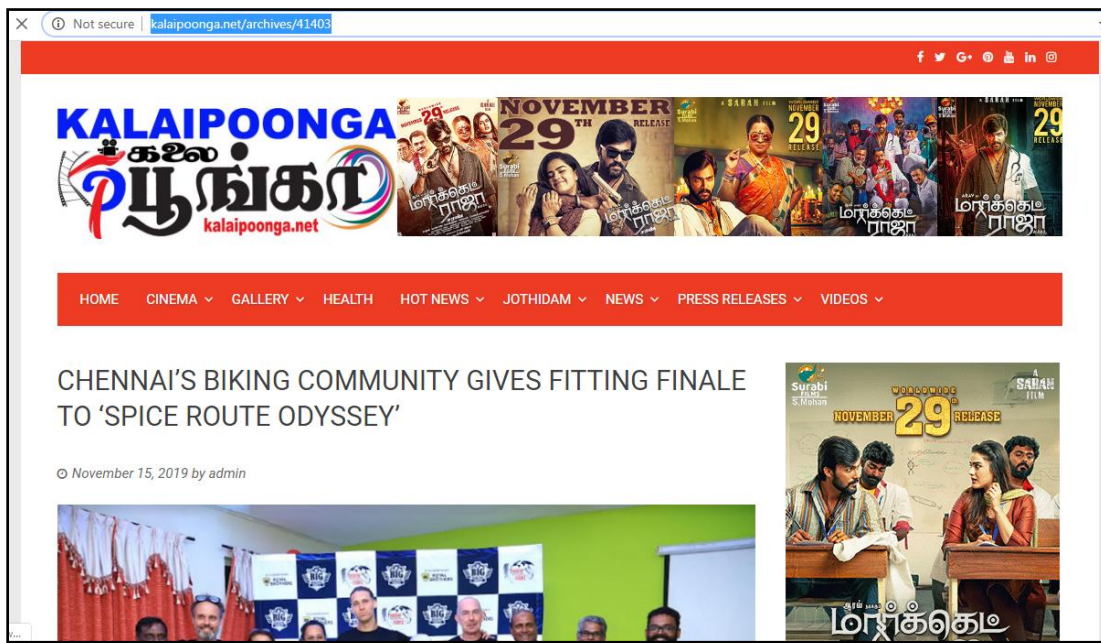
Not secure | kalaipoonga.net/archives/41403

KALAIPOONGA
கலை பூங்கா
kalaipoonga.net

NOVEMBER 29TH RELEASE
மார்க்கெட் ராஜா

HOME CINEMA GALLERY HEALTH HOT NEWS JOTHIDAM NEWS PRESS RELEASES VIDEOS

CHENNAI'S BIKING COMMUNITY GIVES FITTING FINALE TO 'SPICE ROUTE ODYSSEY'

November 15, 2019 by admin

Surabi FILMS S.Mohan
WORLDWIDE NOVEMBER 29 RELEASE
A SARAN FILM
மார்க்கெட்